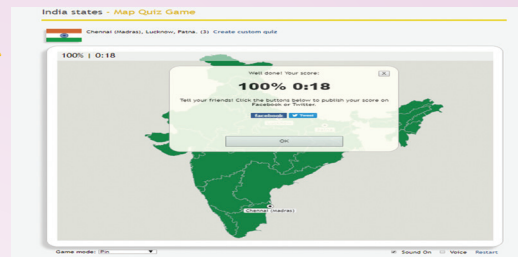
India states - Map Quiz Game

Chennai (Madras), Lucknow, Patna. (3) Create custom quiz

100% | 0:18

Well done! Your score:

100% 0:18

Tell your friends! Click the buttons below to publish your score on Facebook or Twitter.

Facebook Tweet

OK

Chennai (Madras)

Game mode: Pin

Sound On Voice Restart